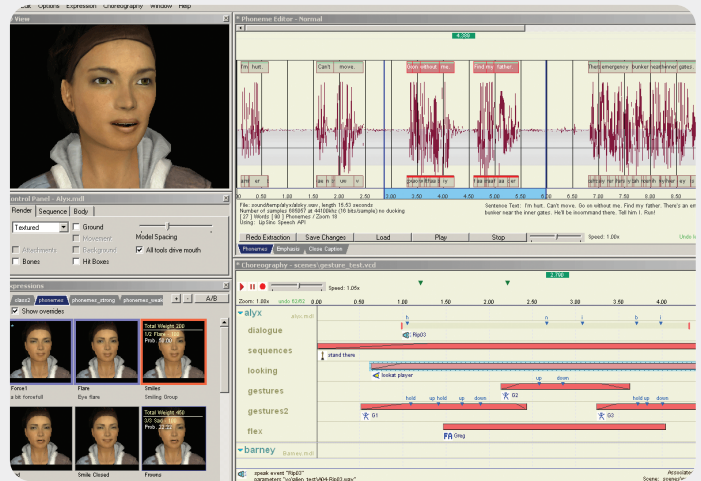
Options Expression Choreography Window Help
View
Phoneme Editor - Normal
I'm hurt.
Can't
move.
Go on without me.
Find my
father.
There's emergency bunker near the inner gates.
0.00 0.50 1.00 1.50 2.00 2.50 3.00 3.50 4.00 4.50 5.00 5.50 6.00 6.50 7.00 7.50
File: sound/temp/alyx/alyx.wav, length 15.53 seconds
Number of samples 665957 at 44100khz (16 bits/sample) no ducking
[ 27 ] Words [ 80 ] Phonemes / Zoom 10
Using : UpSkiv Speech API
Sentence Text: I'm hurt. Can't move. Go on without me. Find my father. There's an emergency bunker near the inner gates. He'll be in command there. Tell him I.. Run!
Redo Extraction
Save Changes
Load
Play
Stop
Speed: 1.00x
Phonemes
Emphasis
Close Caption
Control Panel - Alyx.mdl
Render
Sequence
Body
Textured
Ground
Movement
Background
Attachments
Bones
Hit Boxes
Model Spacing
All tools drive mouth
Expressions
class2
phonemes
phonemes_strong
phonemes_weak
A/B
Show overrides
Total Weight 200
1/2 Flare
Prob 50.00
Forced
a bit forcefull
Flare
Eye flare
Smiles
Smiling Group
Total Weight 450
2/3 Sad
Prob 22.22
Smile Closed
Frowns
Choreography - scenes\gesture_test.vcd
Speed: 1.00x
Zoom: 1.00x
0.00 0.50 1.00 1.50 2.00 2.50 3.00 3.50 4.00
alyx
alyx.mdl
dialogue
Rip03
sequences
stand there
looking
lookat player
gestures
up
down
G2
gestures2
hold
up hold
up
down
G1
G2
hold up
up
flex
FA Greg
barney
Barney.mdl
speak event "Rip03"
parameters "vo\alyx_test\A04-Rip03.wav"